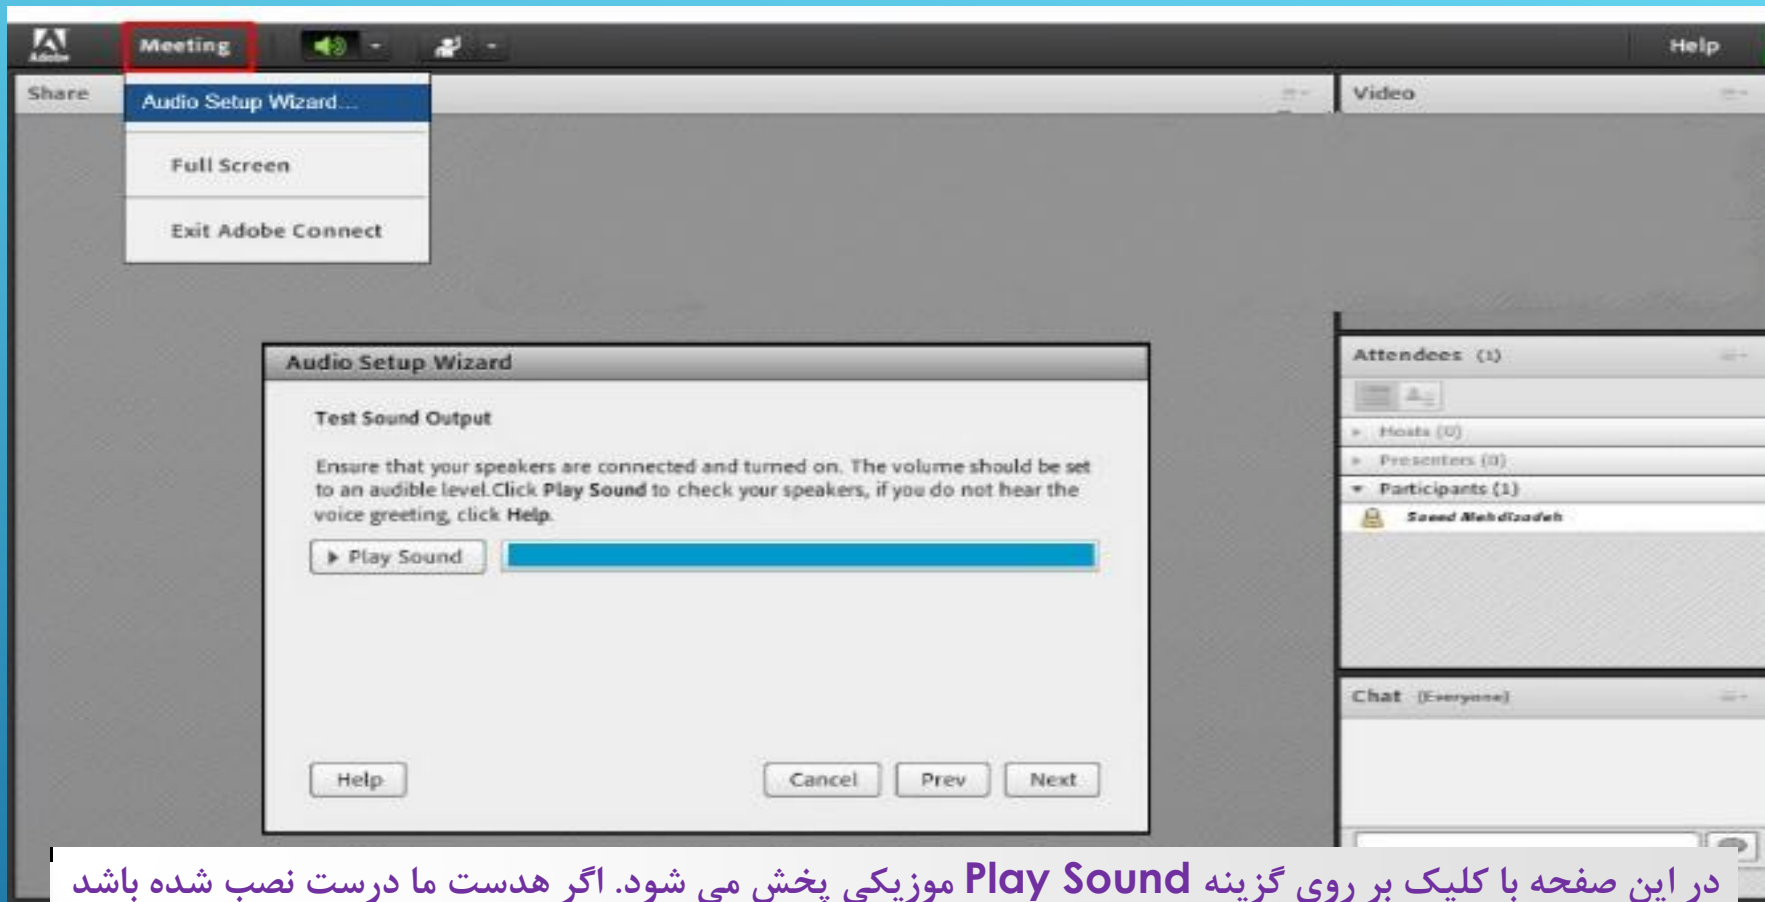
Adobe
Meeting
Help
Share
Audio Setup Wizard...
Full Screen
Exit Adobe Connect
Video
Audio Setup Wizard
Test Sound Output
Ensure that your speakers are connected and turned on. The volume should be set to an audible level. Click Play Sound to check your speakers, if you do not hear the voice greeting, click Help.
Play Sound
Help
Cancel
Prev
Next
Attendees (1)
Hosts (0)
Presenters (0)
Participants (1)
Saeed Mehdizadeh
Chat (Everyone)

در این صفحه با کلیک بر روی گزینه Play Sound موزیکی پخش می شود. اگر هدست ما درست نصب شده باشد